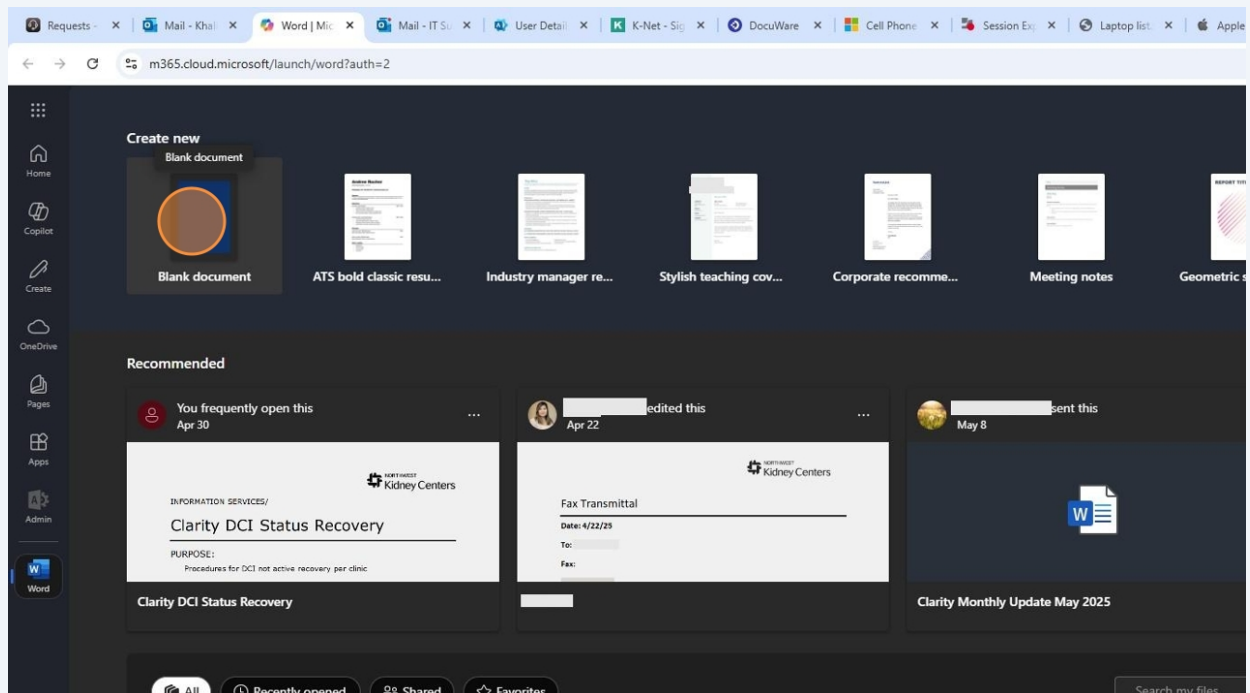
Requests - × | Mail - Khal × | Word | Mic × | Mail - IT Su × | User Detail × | K-Net - Sig × | DocuWare × | Cell Phone × | Session Ex × | Laptop list × | Apple

m365.cloud.microsoft/launch/word?auth=2

Home
Copilot
Create
OneDrive
Pages
Apps
Admin
Word

Create new

Blank document

Blank document
ATS bold classic resu...
Industry manager re...
Stylish teaching cov...
Corporate recomme...
Meeting notes
Geometric s

Recommended

You frequently open this
Apr 30
...

NORTHWEST Kidney Centers
INFORMATION SERVICES/
Clarity DCI Status Recovery
PURPOSE:
Procedures for DCI not active recovery per clinic

Clarity DCI Status Recovery

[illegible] edited this
Apr 22
...

NORTHWEST Kidney Centers
Fax Transmittal
Date: 4/22/25
To:
Fax:

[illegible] sent this
May 8

Clarity Monthly Update May 2025

All
Recently opened
Shared
Favorites
Search my files